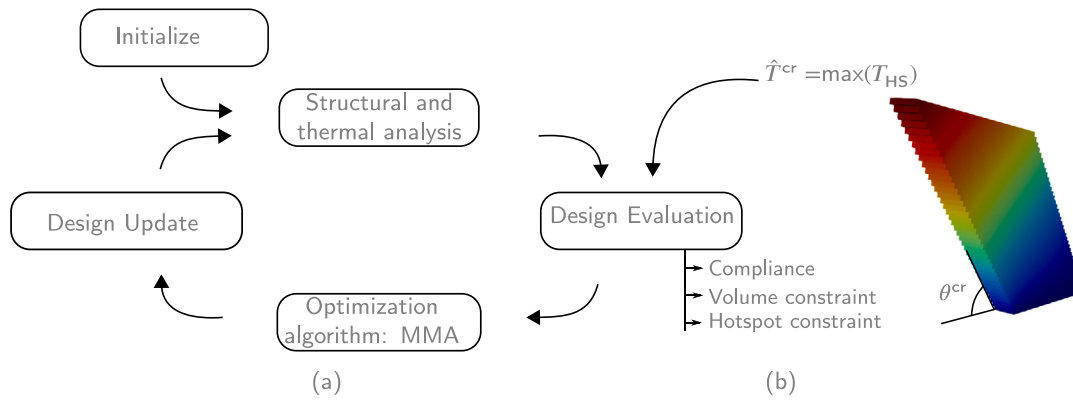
Initialize

Structural and thermal analysis

Design Update

Optimization algorithm: MMA

(a)

$\hat{T}^{\text{cr}} = \max(T_{\text{HS}})$

Design Evaluation

Compliance

Volume constraint

Hotspot constraint

$\theta^{\text{cr}}$

(b)